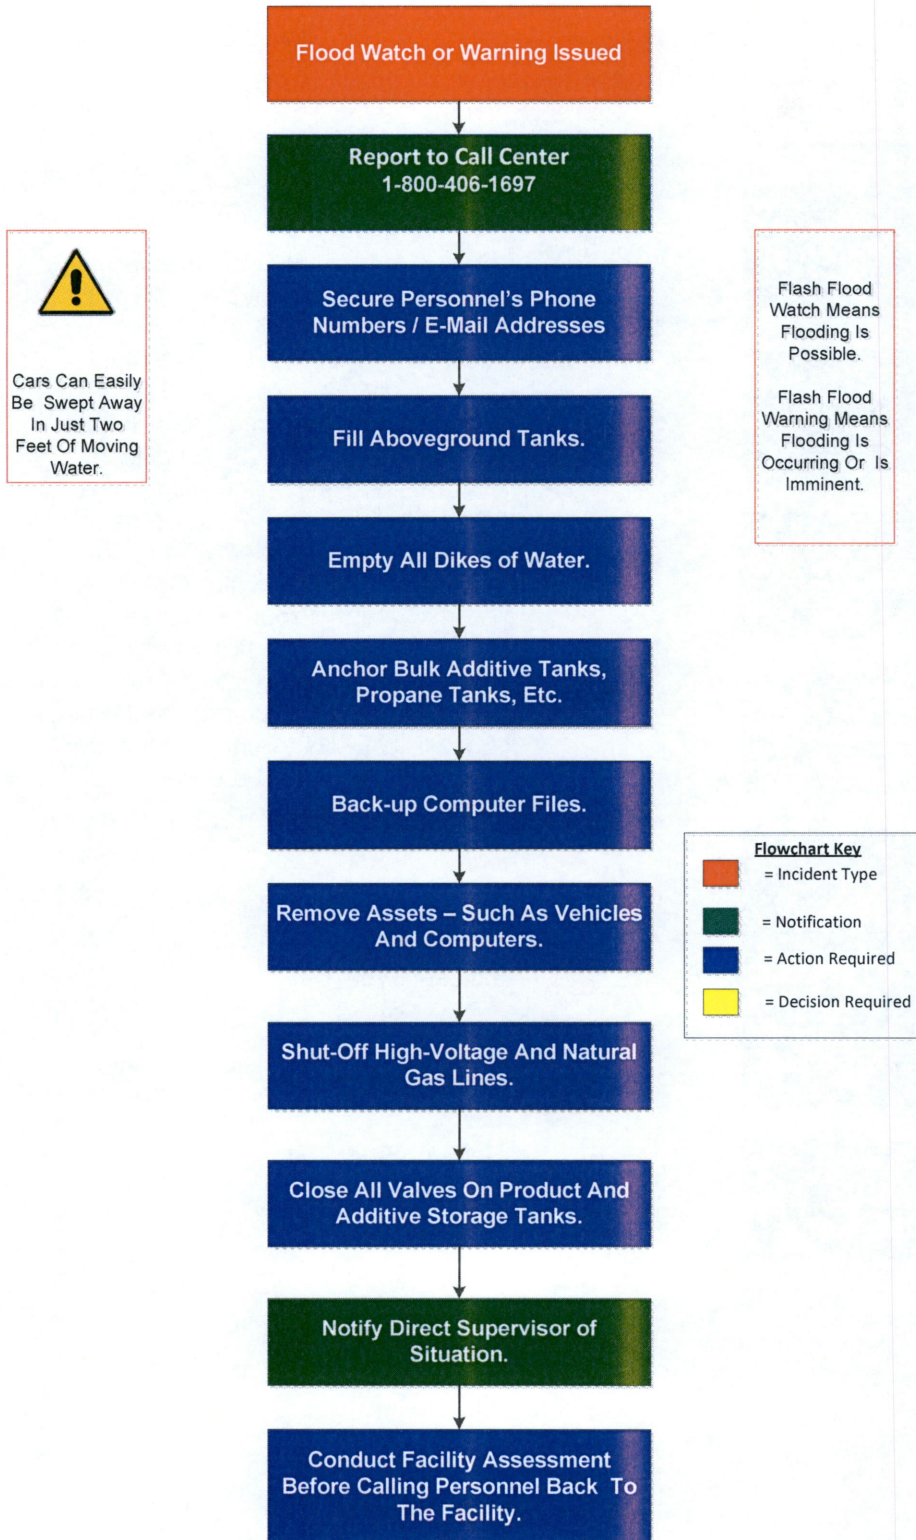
Flood Watch or Warning Issued

Report to Call Center 1-800-406-1697

Cars Can Easily Be Swept Away In Just Two Feet Of Moving Water.

Flash Flood Watch Means Flooding Is Possible.

Flash Flood Warning Means Flooding Is Occurring Or Is Imminent.

Secure Personnel's Phone Numbers / E-Mail Addresses

Fill Aboveground Tanks.

Empty All Dikes of Water.

Anchor Bulk Additive Tanks, Propane Tanks, Etc.

Back-up Computer Files.

Flowchart Key
= Incident Type
= Notification
= Action Required
= Decision Required

Remove Assets – Such As Vehicles And Computers.

Shut-Off High-Voltage And Natural Gas Lines.

Close All Valves On Product And Additive Storage Tanks.

Notify Direct Supervisor of Situation.

Conduct Facility Assessment Before Calling Personnel Back To The Facility.